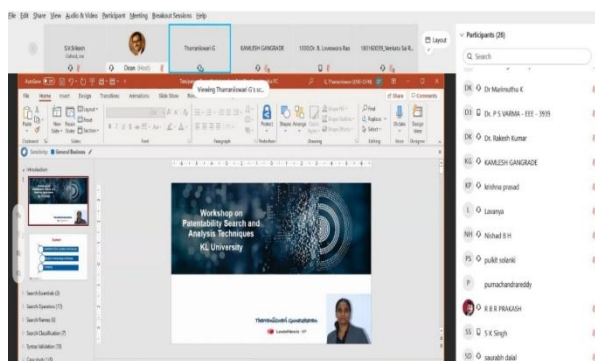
File Edit Share View Audio & Video Participant Meeting Breakout Sessions Help

S.K.Rakesh

Dean (Host)

Tharanikwari G

KAMLESH GANGRADE

1030Dr. S. Lavanya Rao

180160039_Venkata Sai R...

Layout

Viewing Tharanikwari G's sc...

File Home Insert Design Transitions Animations Slide Show

Share Comments

Find Replace Select

Dictate Design Ideas

Sensitivity General Business

Introduction

Workshop on Patentability Search and Analysis Techniques KL University

Tharanikwari Gunasekaran

Search Essentials (3)

Search Operators (17)

Search Names (8)

Search Classification (7)

Syntax Validation (10)

Participants (28)

Search

DK Dr Manimuthu K

DT Dr. P S VARMA - EEE - 3939

DK Dr. Rakesh Kumar

KG KAMLESH GANGRADE

KP krishna prasad

L Lavanya

NH Nishad B H

PS pulkit solanki

P pumachandrareddy

R B R PRAKASH

SS S K Singh

SD saurabh dalal